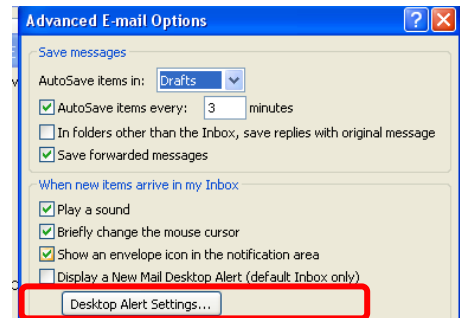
Advanced E-mail Options

Save messages

AutoSave items in: Drafts

AutoSave items every: 3 minutes

In folders other than the Inbox, save replies with original message

Save forwarded messages

When new items arrive in my Inbox

Play a sound

Briefly change the mouse cursor

Show an envelope icon in the notification area

Display a New Mail Desktop Alert (default Inbox only)

Desktop Alert Settings...